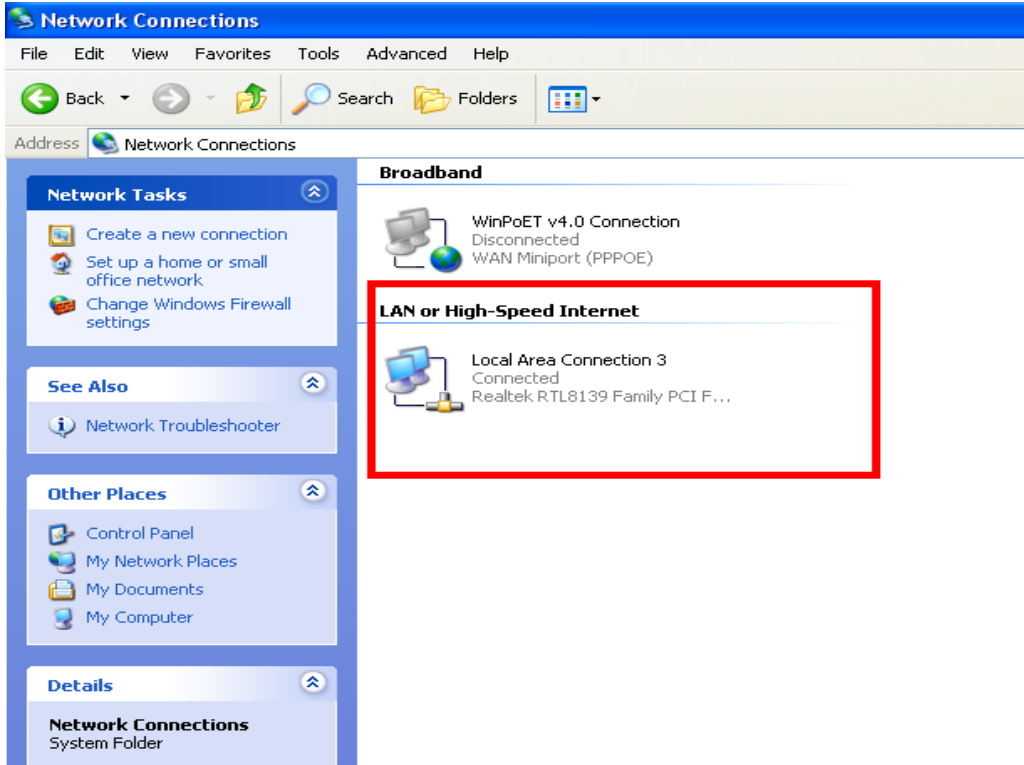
Network Connections

File Edit View Favorites Tools Advanced Help

Back Search Folders

Address Network Connections

Network Tasks

Create a new connection
Set up a home or small office network
Change Windows Firewall settings

See Also

Network Troubleshooter

Other Places

Control Panel
My Network Places
My Documents
My Computer

Details

Network Connections
System Folder

Broadband

WinPoET v4.0 Connection
Disconnected
WAN Miniport (PPPOE)

LAN or High-Speed Internet

Local Area Connection 3
Connected
Realtek RTL8139 Family PCI F...